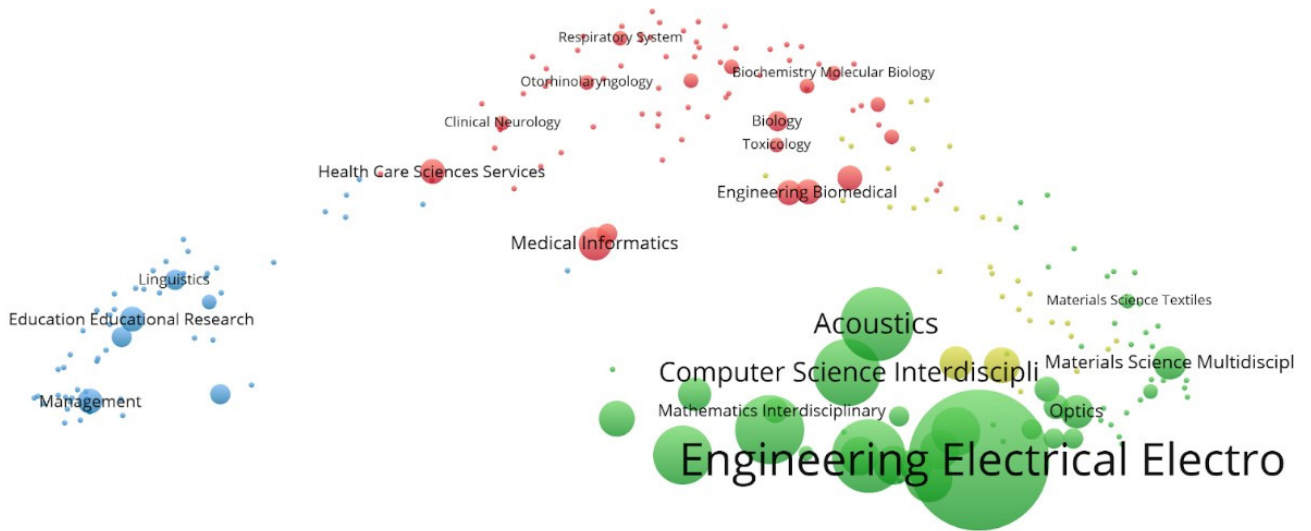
Respiratory System
Otorhinolaryngology
Biochemistry Molecular Biology
Clinical Neurology
Biology
Toxicology
Health Care Sciences Services
Engineering Biomedical
Medical Informatics
Linguistics
Education Educational Research
Materials Science Textiles
Acoustics
Computer Science Interdiscipli
Materials Science Multidiscipl
Management
Mathematics Interdisciplinary
Optics
Engineering Electrical Electro